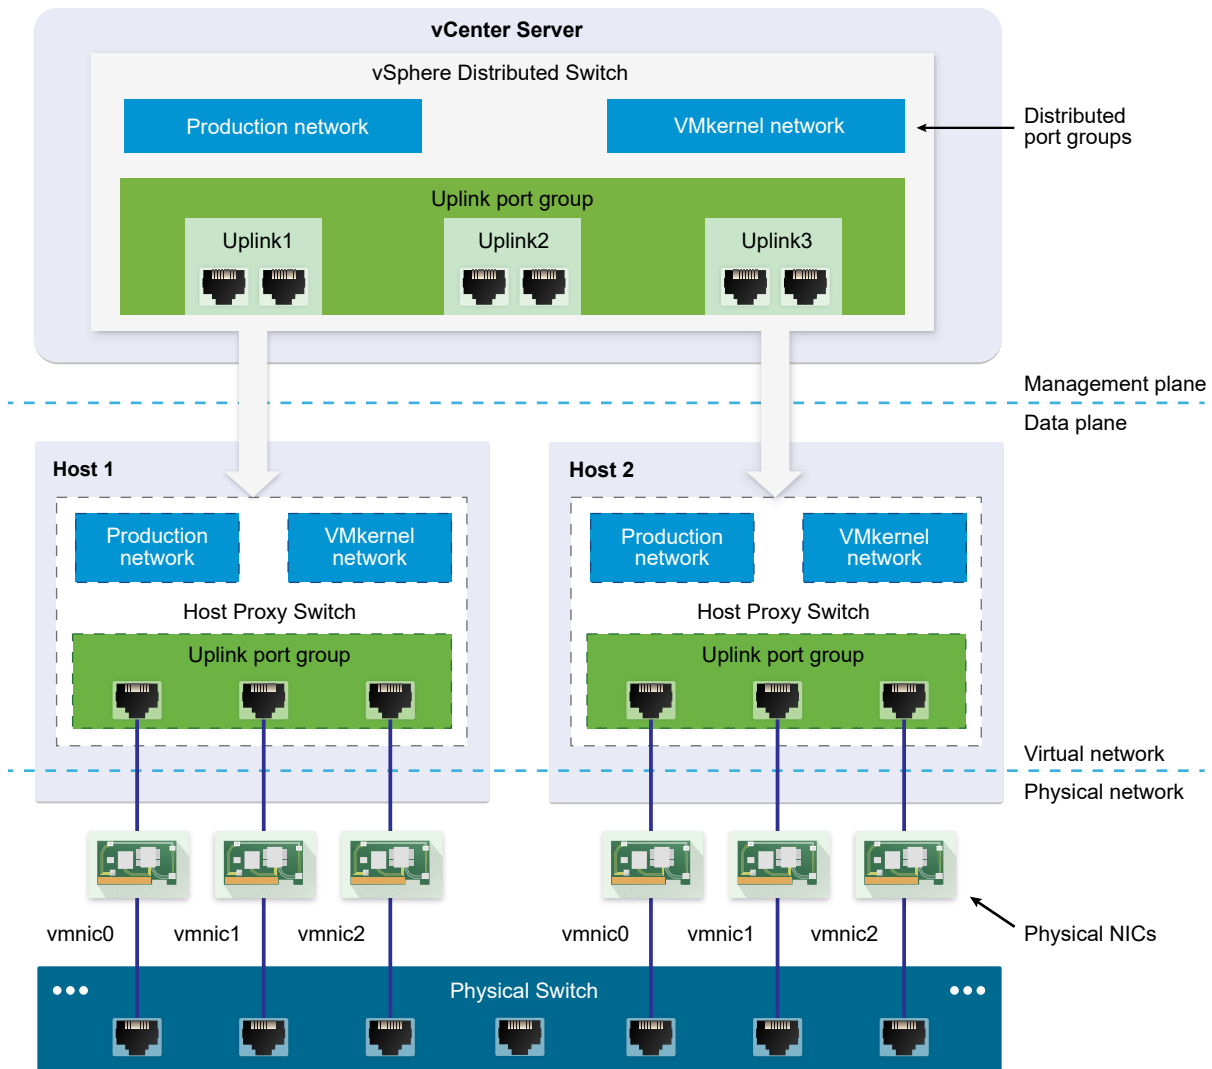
vCenter Server

vSphere Distributed Switch

Production network

VMkernel network

Distributed port groups

Uplink port group

Uplink1

Uplink2

Uplink3

Management plane

Data plane

Host 1

Production network

VMkernel network

Host Proxy Switch

Uplink port group

Host 2

Production network

VMkernel network

Host Proxy Switch

Uplink port group

Virtual network

Physical network

vmnic0

vmnic1

vmnic2

vmnic0

vmnic1

vmnic2

Physical NICs

Physical Switch